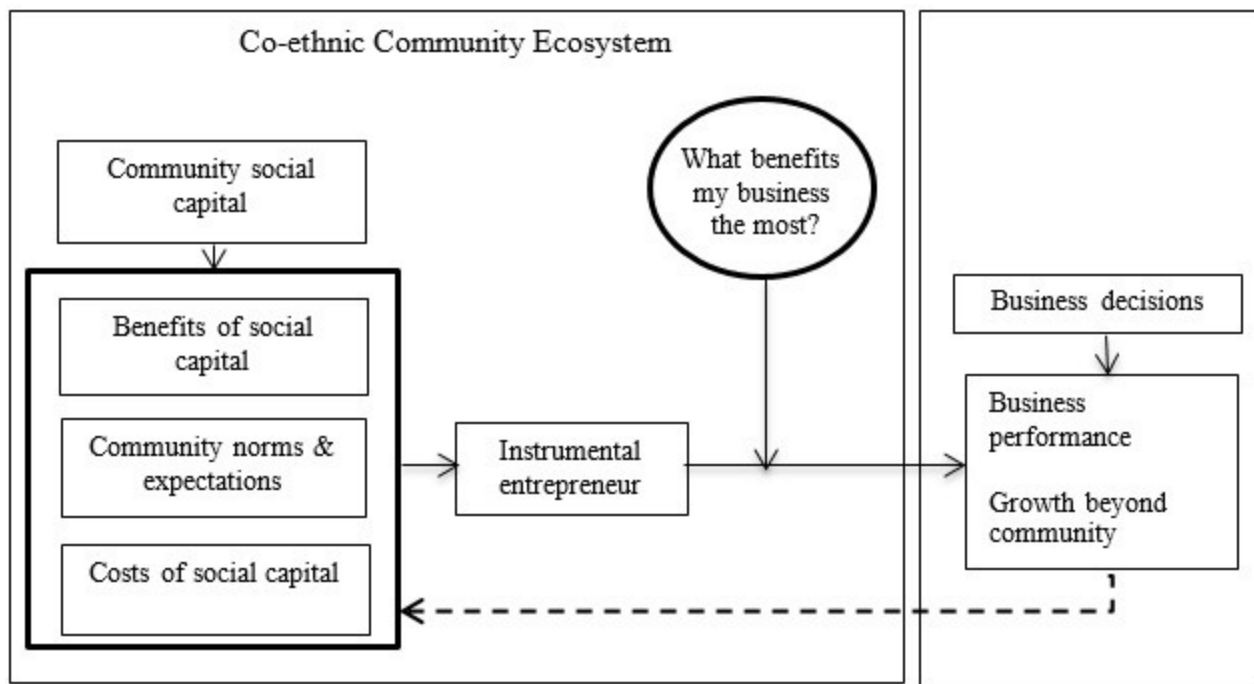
Co-ethnic Community Ecosystem

Community social capital

Benefits of social capital

Community norms & expectations

Costs of social capital

Instrumental entrepreneur

What benefits my business the most?

Business decisions

Business performance

Growth beyond community